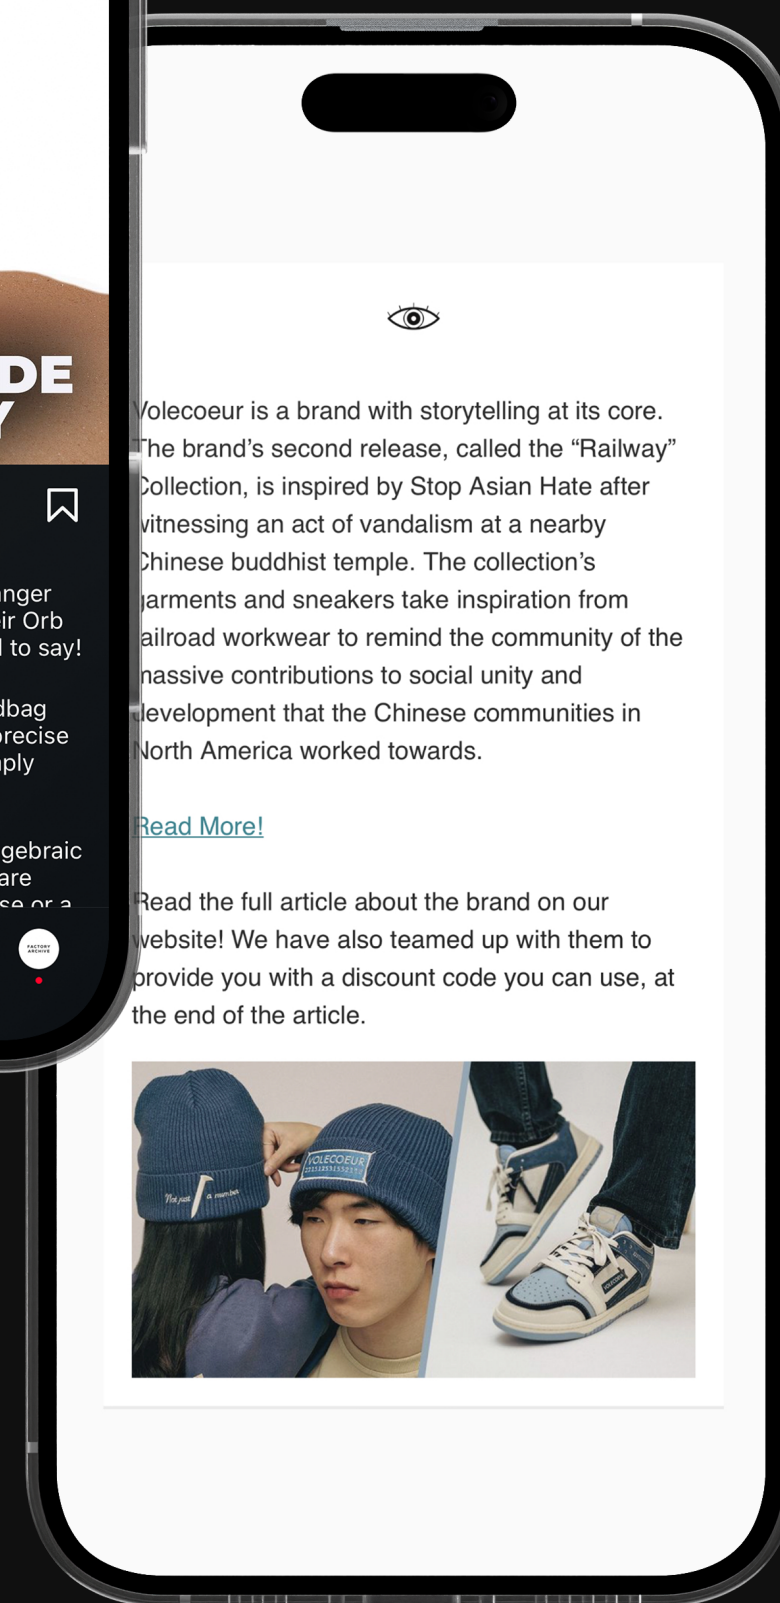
DE
Y

nger
ir Orb
l to say!

dbag
precise
ply

gebraic
are
se or a

FACTORY ARCHIVE

Volecoeur is a brand with storytelling at its core. The brand's second release, called the "Railway" Collection, is inspired by Stop Asian Hate after witnessing an act of vandalism at a nearby Chinese buddhist temple. The collection's garments and sneakers take inspiration from railroad workwear to remind the community of the massive contributions to social unity and development that the Chinese communities in North America worked towards.

Read More!

Read the full article about the brand on our website! We have also teamed up with them to provide you with a discount code you can use, at the end of the article.

Not just a number

VOLECOEUR